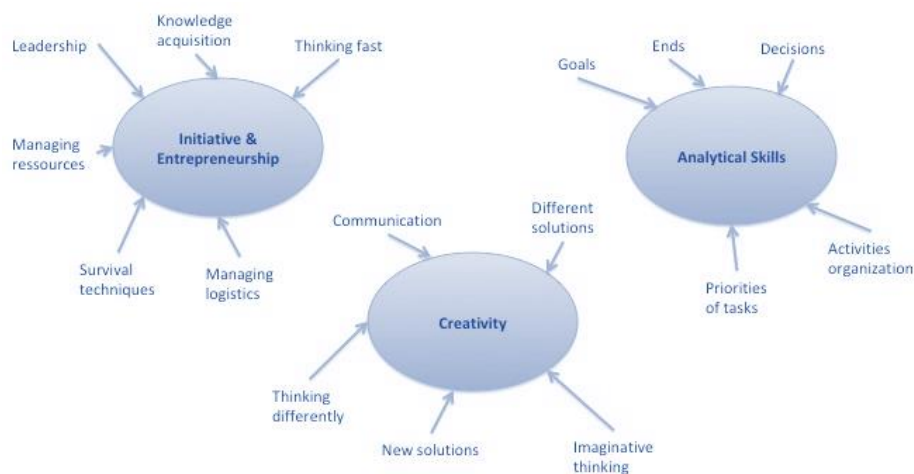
Leadership

Knowledge acquisition

Thinking fast

Managing ressources

Initiative & Entrepreneurship

Survival techniques

Managing logistics

Goals

Ends

Decisions

Analytical Skills

Activities organization

Priorities of tasks

Communication

Different solutions

Creativity

Thinking differently

New solutions

Imaginative thinking